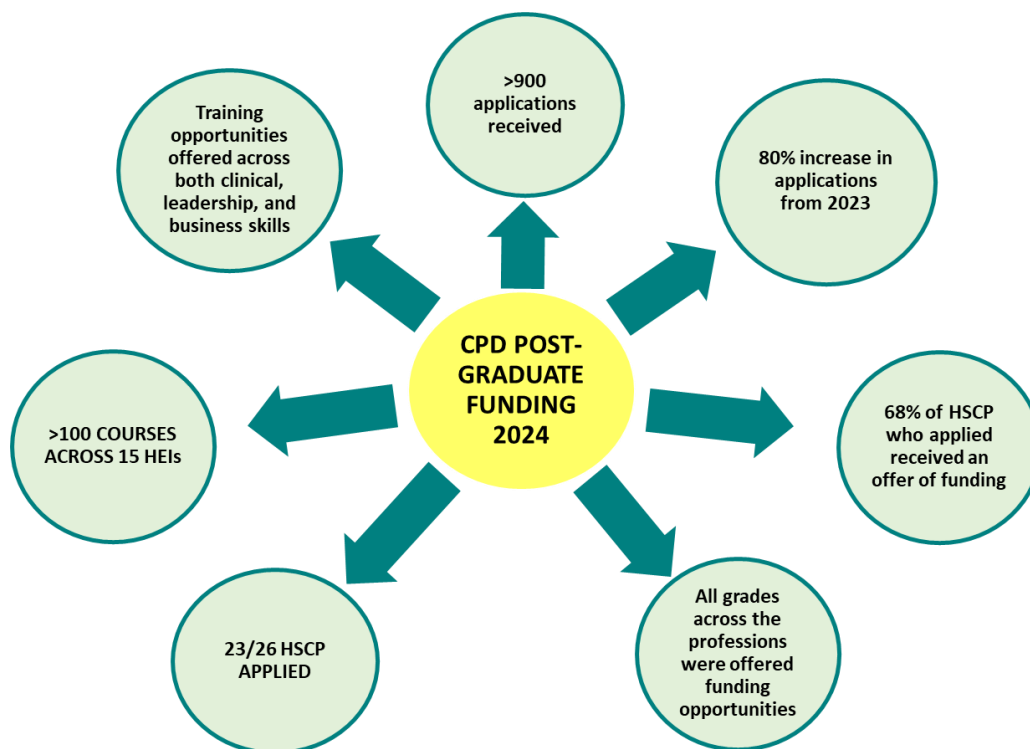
CPD POST-GRADUATE FUNDING 2024

>900 applications received

80% increase in applications from 2023

68% of HSCP who applied received an offer of funding

All grades across the professions were offered funding opportunities

23/26 HSCP APPLIED

>100 COURSES ACROSS 15 HEIs

Training opportunities offered across both clinical, leadership, and business skills